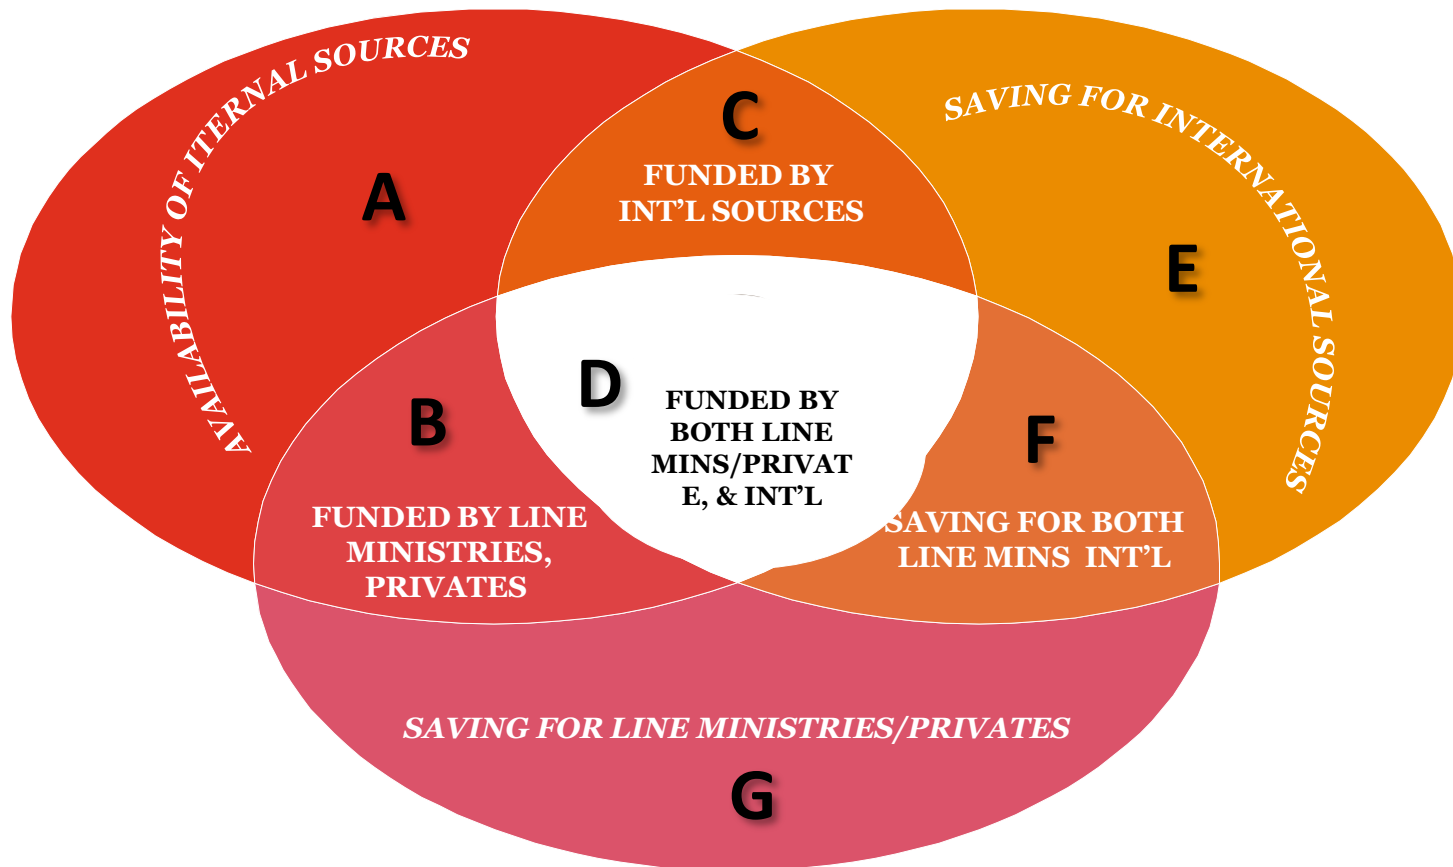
AVAILABILITY OF ITERNAL SOURCES

A

C

FUNDED BY INT'L SOURCES

SAVING FOR INTERNATIONAL SOURCES

E

D

FUNDED BY BOTH LINE MINS/PRIVAT E, & INT'L

B

FUNDED BY LINE MINISTRIES, PRIVATES

F

SAVING FOR BOTH LINE MINS INT'L

SAVING FOR LINE MINISTRIES/PRIVATES

G